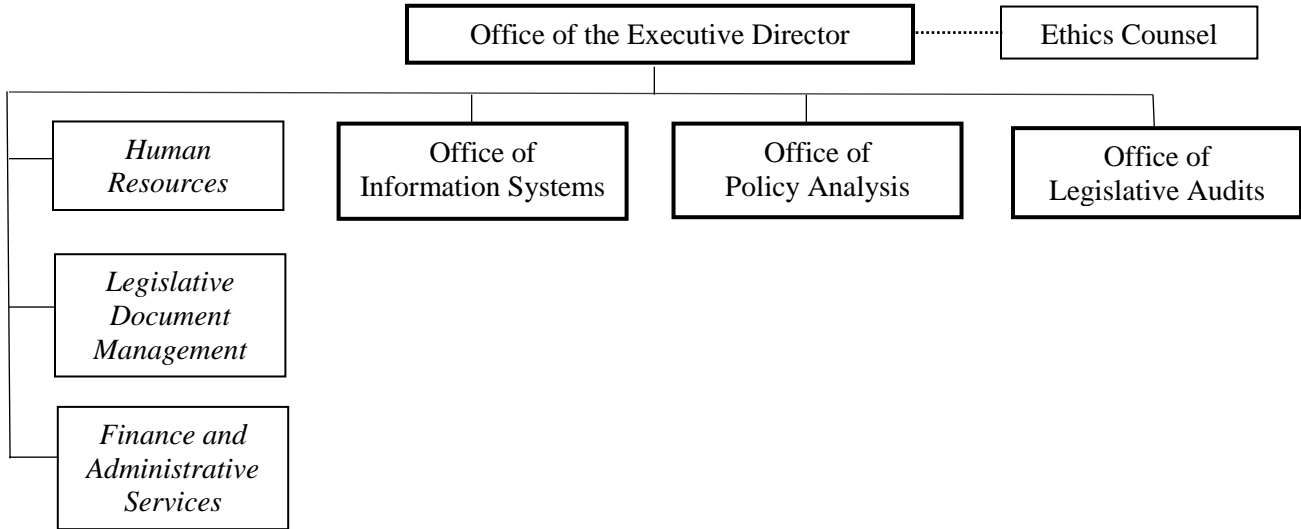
Office of the Executive Director

Ethics Counsel

Human Resources

Office of Information Systems

Office of Policy Analysis

Office of Legislative Audits

Legislative Document Management

Finance and Administrative Services